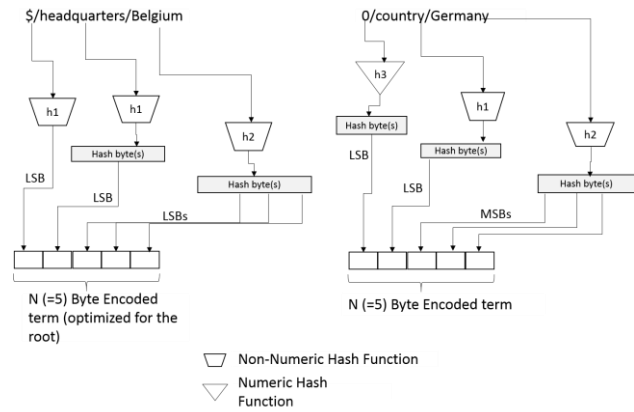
$/headquarters/Belgium

h1

h1

h2

Hash byte(s)

Hash byte(s)

LSB

LSB

LSBs

N (=5) Byte Encoded term (optimized for the root)

0/country/Germany

h3

Hash byte(s)

h1

Hash byte(s)

h2

Hash byte(s)

LSB

LSB

MSBs

N (=5) Byte Encoded term

Non-Numeric Hash Function

Numeric Hash Function